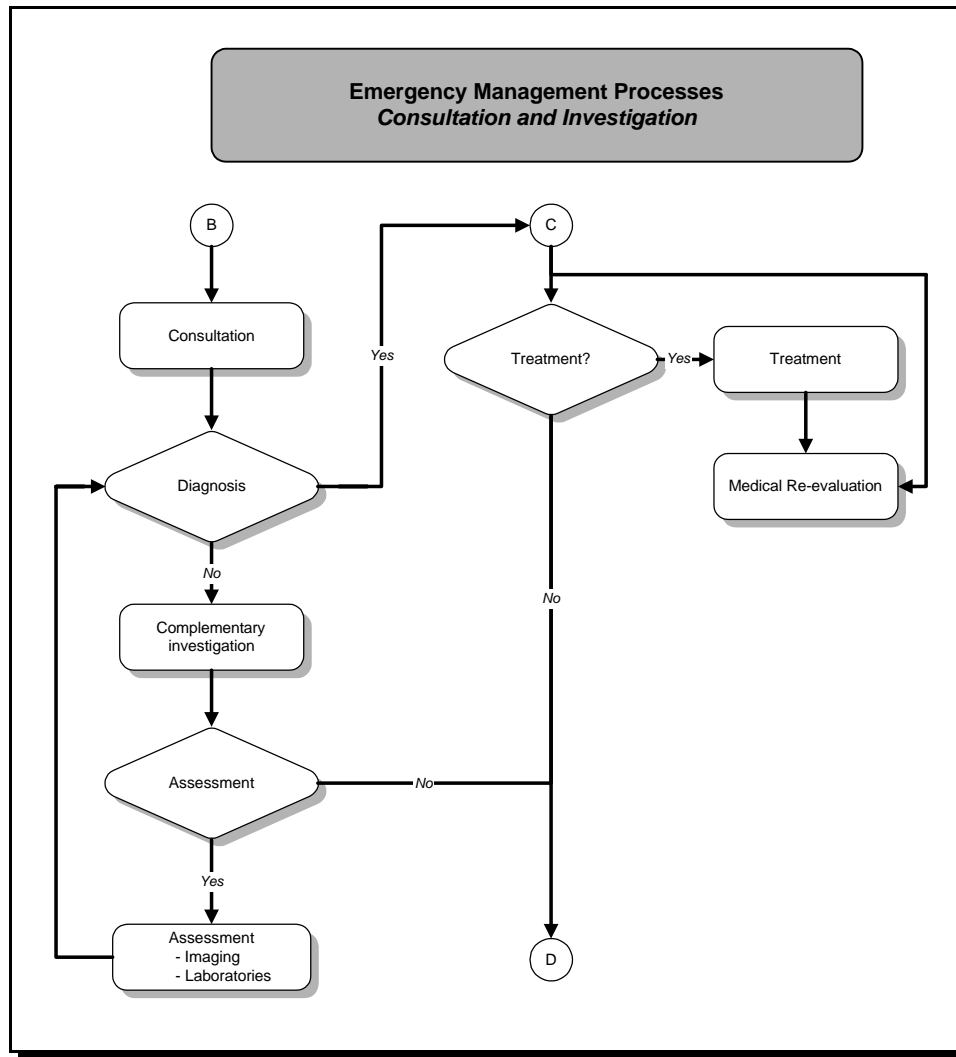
**Emergency Management Processes**
***Consultation and Investigation***

B

Consultation

Yes

C

Treatment?

Yes

Treatment

Diagnosis

Medical Re-evaluation

No

No

Complementary investigation

Assessment

No

Yes

Assessment
- Imaging
- Laboratories

D